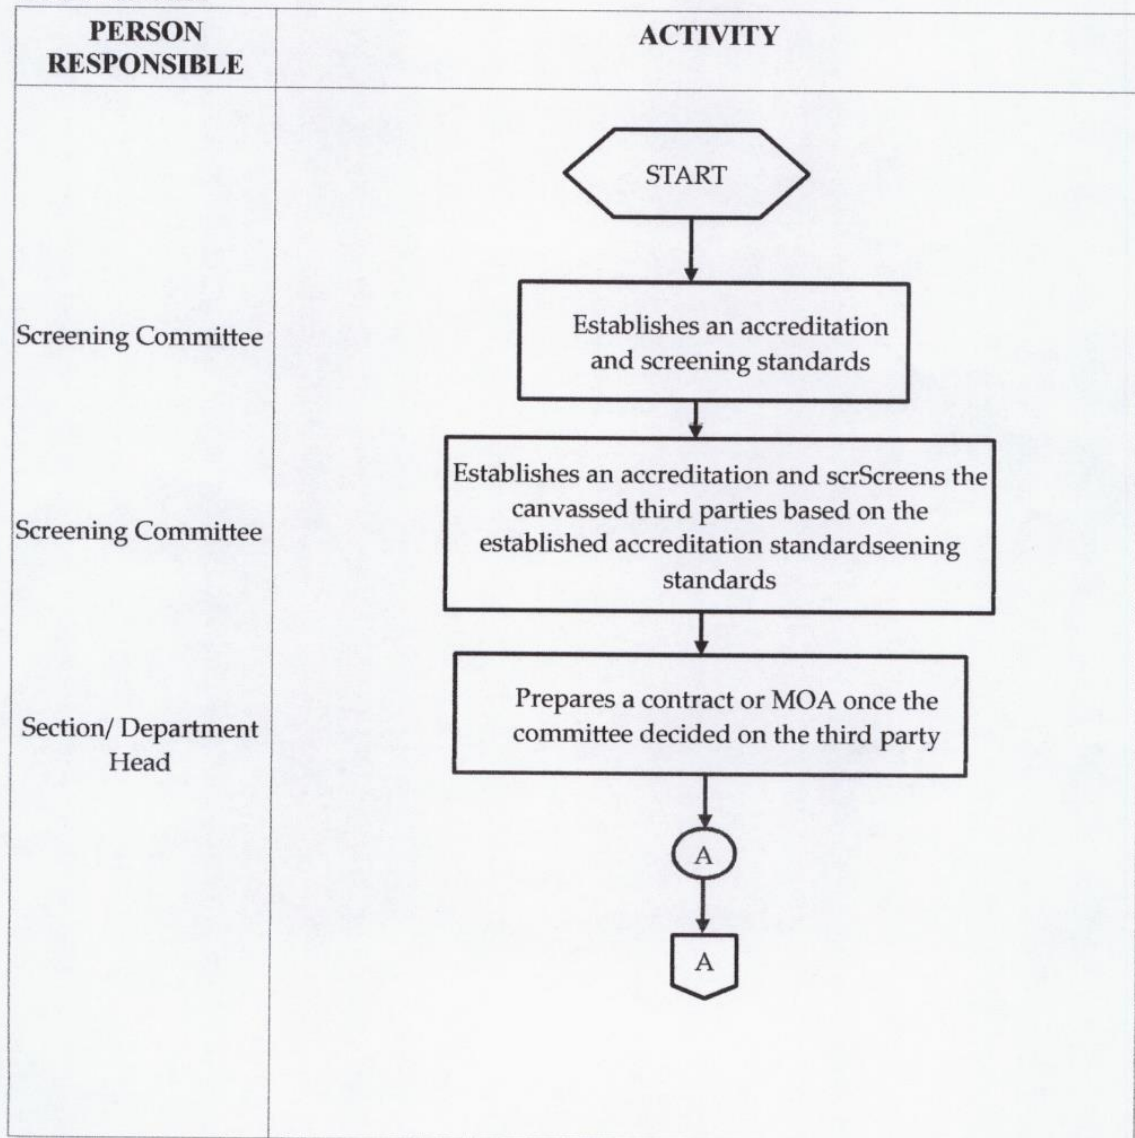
| PERSON RESPONSIBLE | ACTIVITY |
|---|---|
| | START |
| Screening Committee | Establishes an accreditation and screening standards |
| Screening Committee | Establishes an accreditation and scrScreens the canvassed third parties based on the established accreditation standardseening standards |
| Section/ Department Head | Prepares a contract or MOA once the committee decided on the third party |
| | A |
| | A |